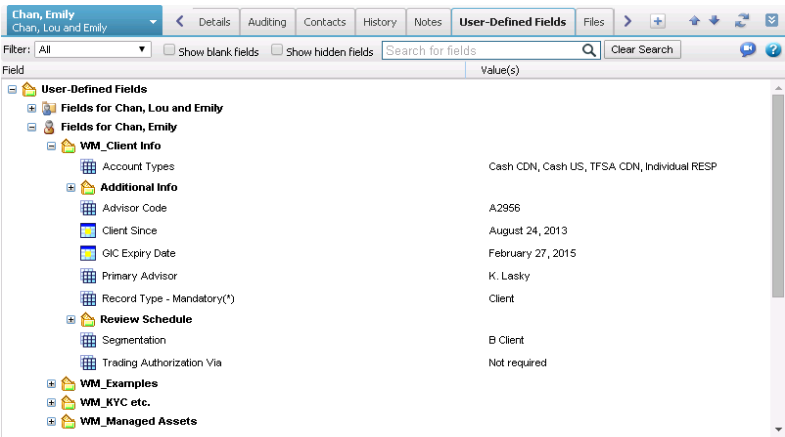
Chan, Emily
Chan, Lou and Emily

Details | Auditing | Contacts | History | Notes | User-Defined Fields | Files

Filter: All
Show blank fields
Show hidden fields
Search for fields
Clear Search

| Field | Value(s) |
|---|---|
| User-Defined Fields | |
| Fields for Chan, Lou and Emily | |
| Fields for Chan, Emily | |
| WM_Client Info | |
| Account Types | Cash CDN, Cash US, TFSA CDN, Individual RESP |
| Additional Info | |
| Advisor Code | A2956 |
| Client Since | August 24, 2013 |
| GIC Expiry Date | February 27, 2015 |
| Primary Advisor | K. Lasky |
| Record Type - Mandatory(*) | Client |
| Review Schedule | |
| Segmentation | B Client |
| Trading Authorization Via | Not required |
| WM_Examples | |
| WM_KYC etc. | |
| WM_Managed Assets | |